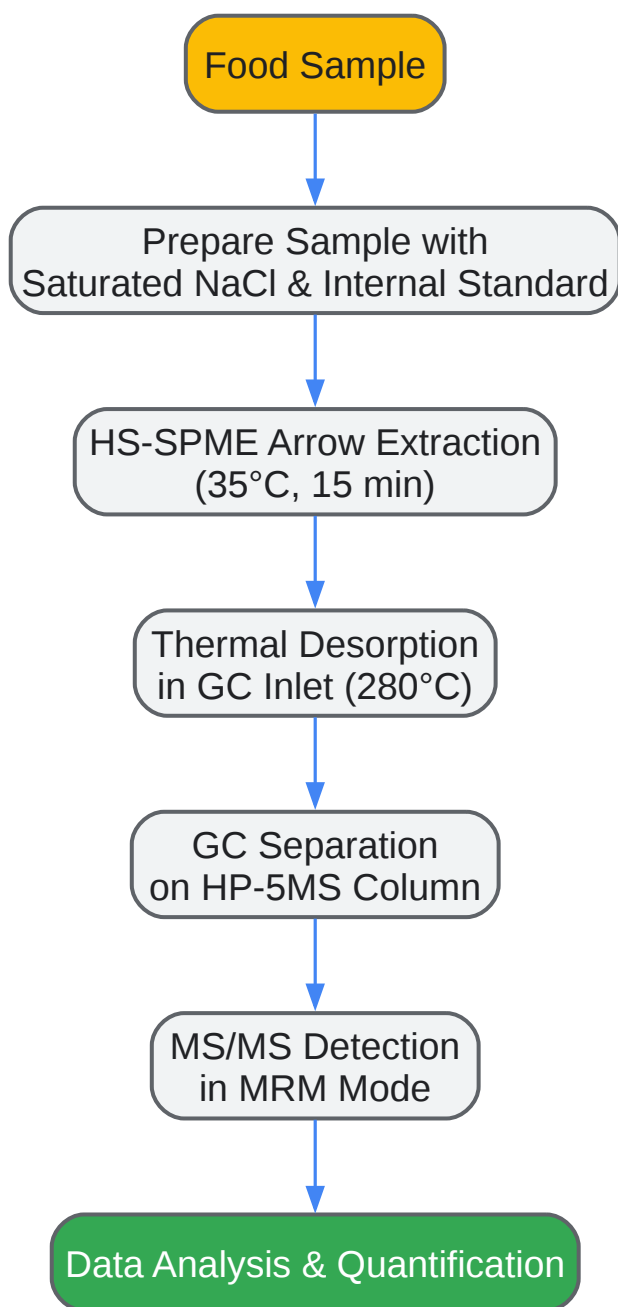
Food Sample

Prepare Sample with Saturated NaCl & Internal Standard

HS-SPME Arrow Extraction (35°C, 15 min)

Thermal Desorption in GC Inlet (280°C)

GC Separation on HP-5MS Column

MS/MS Detection in MRM Mode

Data Analysis & Quantification